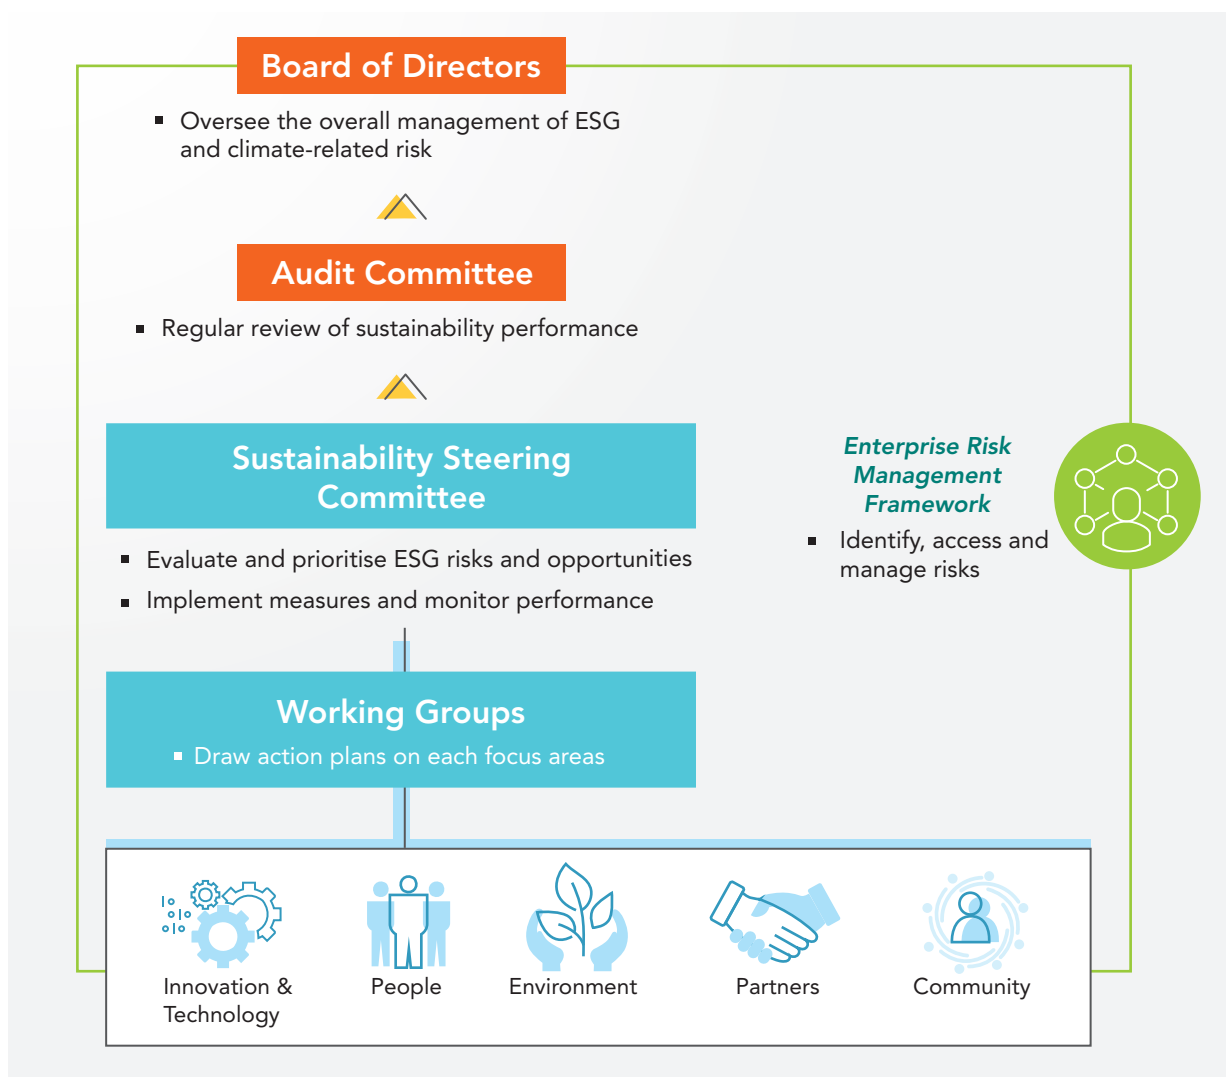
Board of Directors

- Oversee the overall management of ESG and climate-related risk

Audit Committee

- Regular review of sustainability performance

Sustainability Steering Committee

- Evaluate and prioritise ESG risks and opportunities
- Implement measures and monitor performance

Working Groups

- Draw action plans on each focus areas

Enterprise Risk Management Framework

- Identify, access and manage risks

Innovation & Technology

People

Environment

Partners

Community